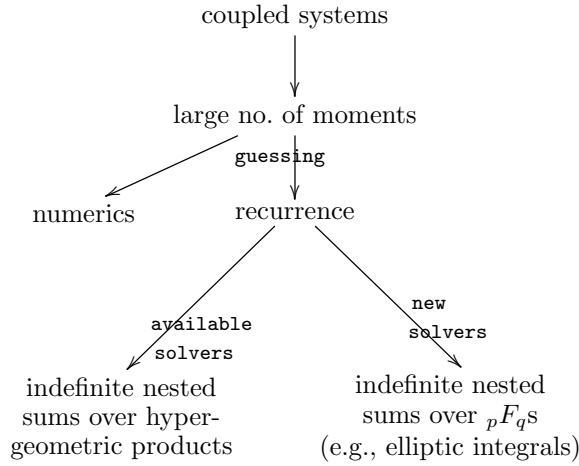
coupled systems

large no. of moments

guessing

numerics

recurrence

available solvers

new solvers

indefinite nested sums over hypergeometric products

indefinite nested sums over ${}_pF_q$s (e.g., elliptic integrals)